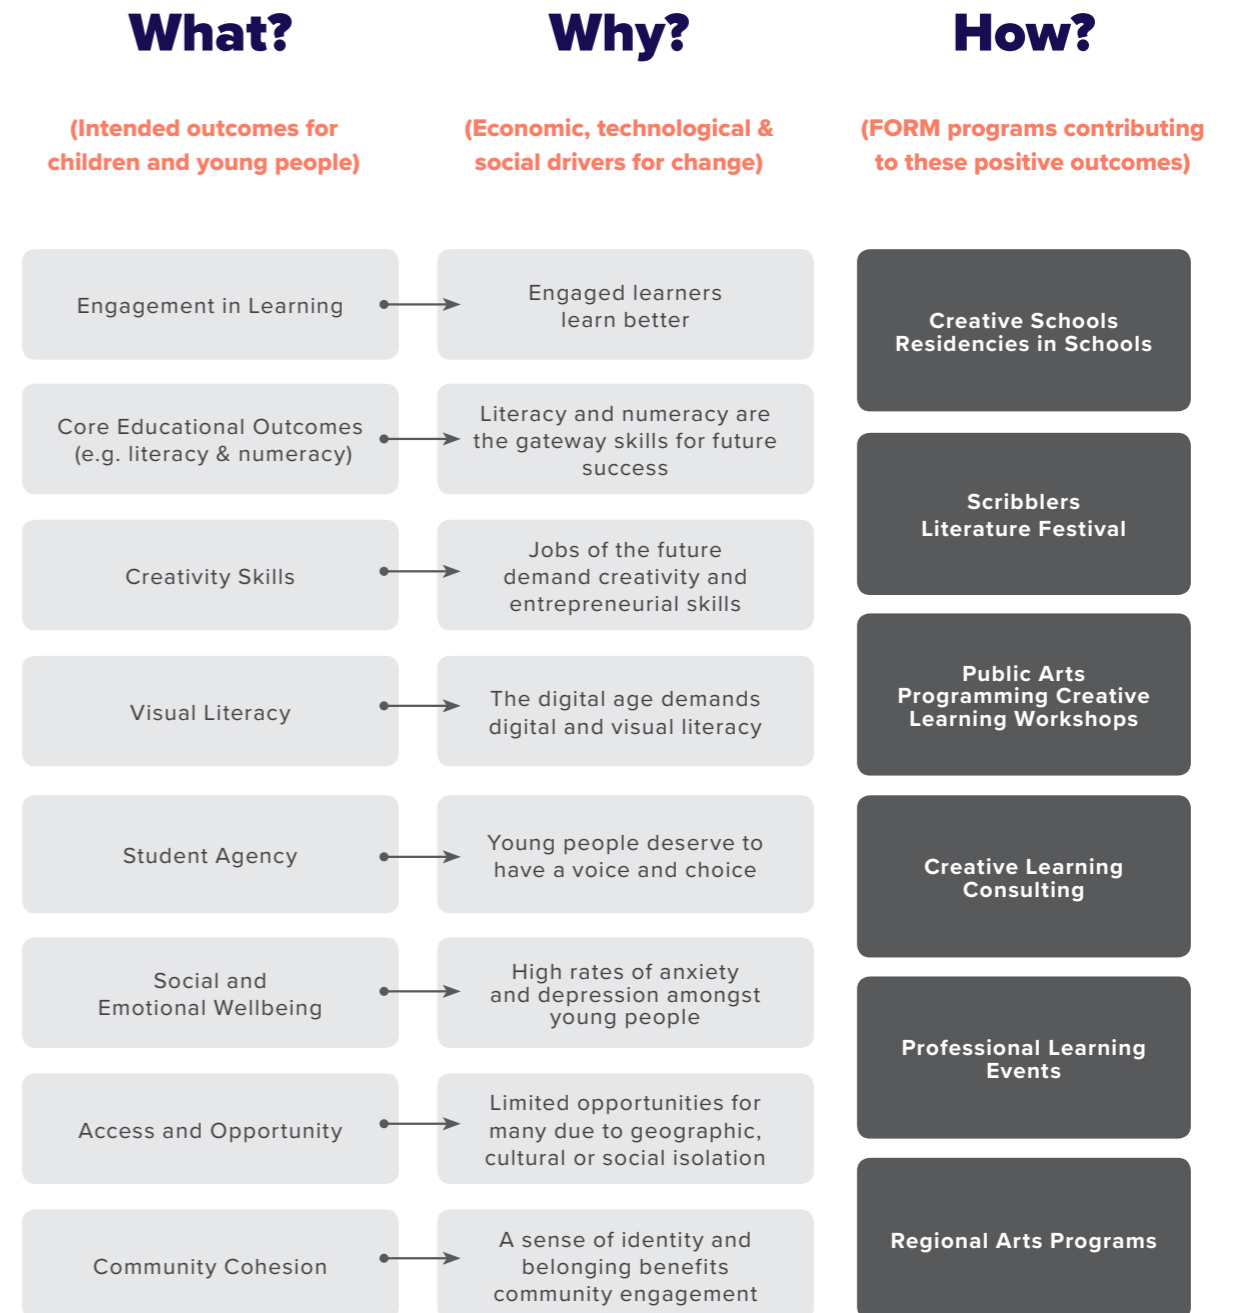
What?

(Intended outcomes for children and young people)

Why?

(Economic, technological & social drivers for change)

How?

(FORM programs contributing to these positive outcomes)

Engagement in Learning

Engaged learners learn better

Core Educational Outcomes (e.g. literacy & numeracy)

Literacy and numeracy are the gateway skills for future success

Creativity Skills

Jobs of the future demand creativity and entrepreneurial skills

Visual Literacy

The digital age demands digital and visual literacy

Student Agency

Young people deserve to have a voice and choice

Social and Emotional Wellbeing

High rates of anxiety and depression amongst young people

Access and Opportunity

Limited opportunities for many due to geographic, cultural or social isolation

Community Cohesion

A sense of identity and belonging benefits community engagement

Creative Schools Residencies in Schools

Scribblers Literature Festival

Public Arts Programming Creative Learning Workshops

Creative Learning Consulting

Professional Learning Events

Regional Arts Programs